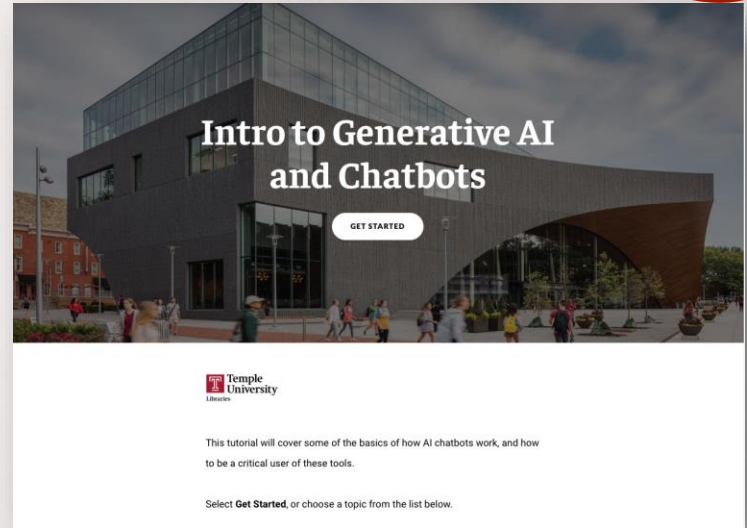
Intro to Generative AI and Chatbots

GET STARTED

Temple University Libraries

This tutorial will cover some of the basics of how AI chatbots work, and how to be a critical user of these tools.

Select **Get Started**, or choose a topic from the list below.